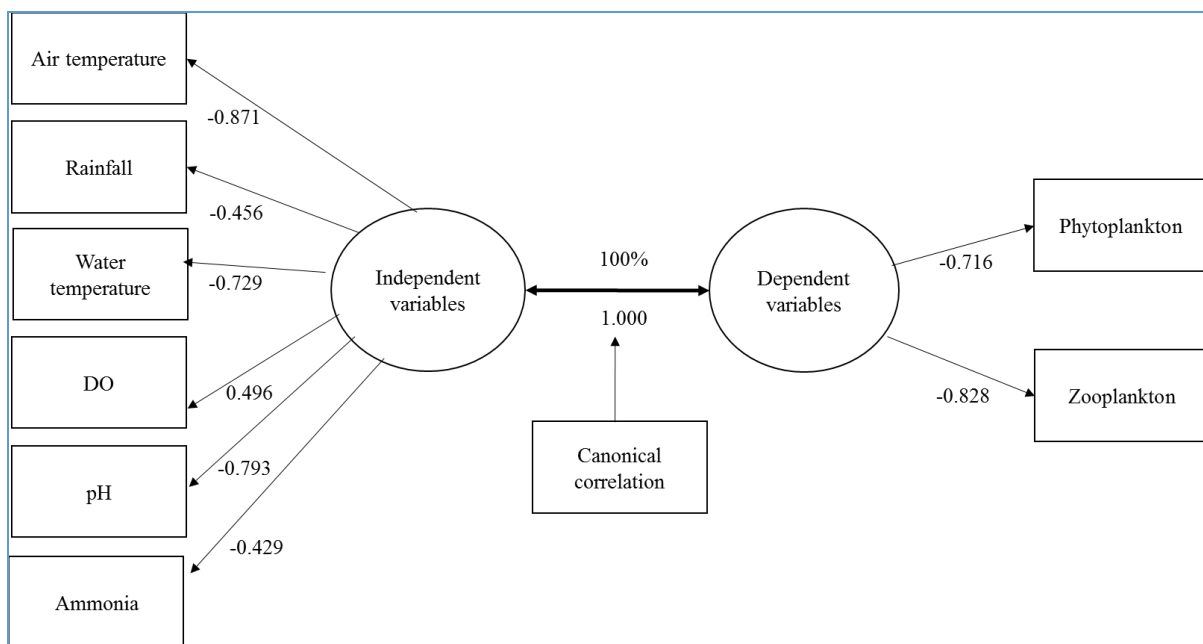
Air temperature

-0.871

Rainfall

-0.456

Water temperature

-0.729

DO

0.496

pH

-0.793

-0.429

Ammonia

Independent variables

100%

1.000

Dependent variables

Canonical correlation

Phytoplankton

-0.716

-0.828

Zooplankton